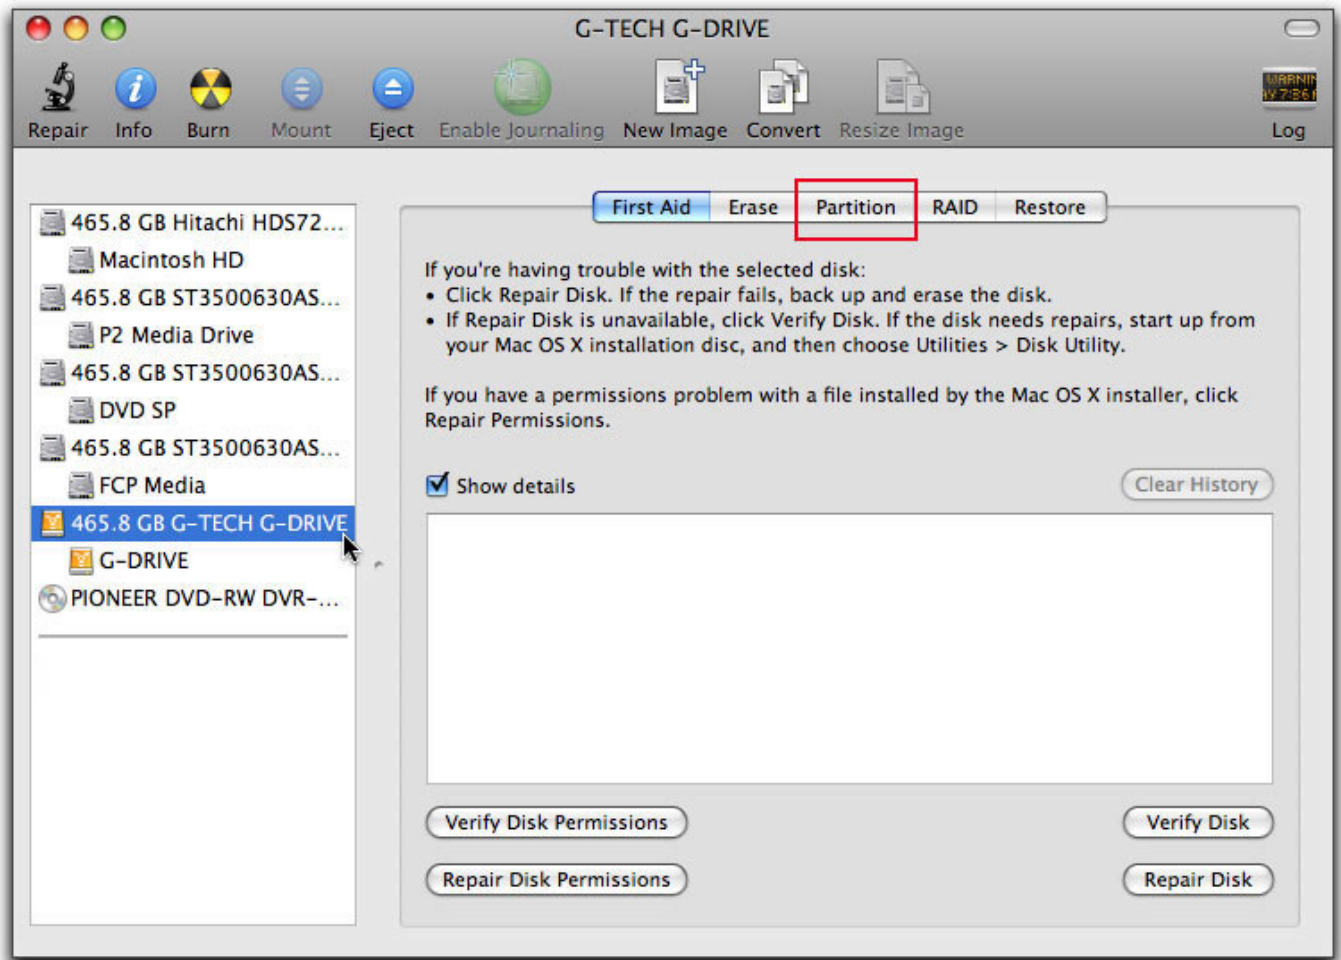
G-TECH G-DRIVE

Repair Info Burn Mount Eject Enable Journaling New Image Convert Resize Image Log

WARNIN
AY 7:36

465.8 GB Hitachi HDS72...
Macintosh HD
465.8 GB ST3500630AS...
P2 Media Drive
465.8 GB ST3500630AS...
DVD SP
465.8 GB ST3500630AS...
FCP Media
465.8 GB G-TECH G-DRIVE
G-DRIVE
PIONEER DVD-RW DVR-...

First Aid Erase Partition RAID Restore

If you're having trouble with the selected disk:
• Click Repair Disk. If the repair fails, back up and erase the disk.
• If Repair Disk is unavailable, click Verify Disk. If the disk needs repairs, start up from your Mac OS X installation disc, and then choose Utilities > Disk Utility.

If you have a permissions problem with a file installed by the Mac OS X installer, click Repair Permissions.

Show details

Clear History

Verify Disk Permissions

Verify Disk

Repair Disk Permissions

Repair Disk